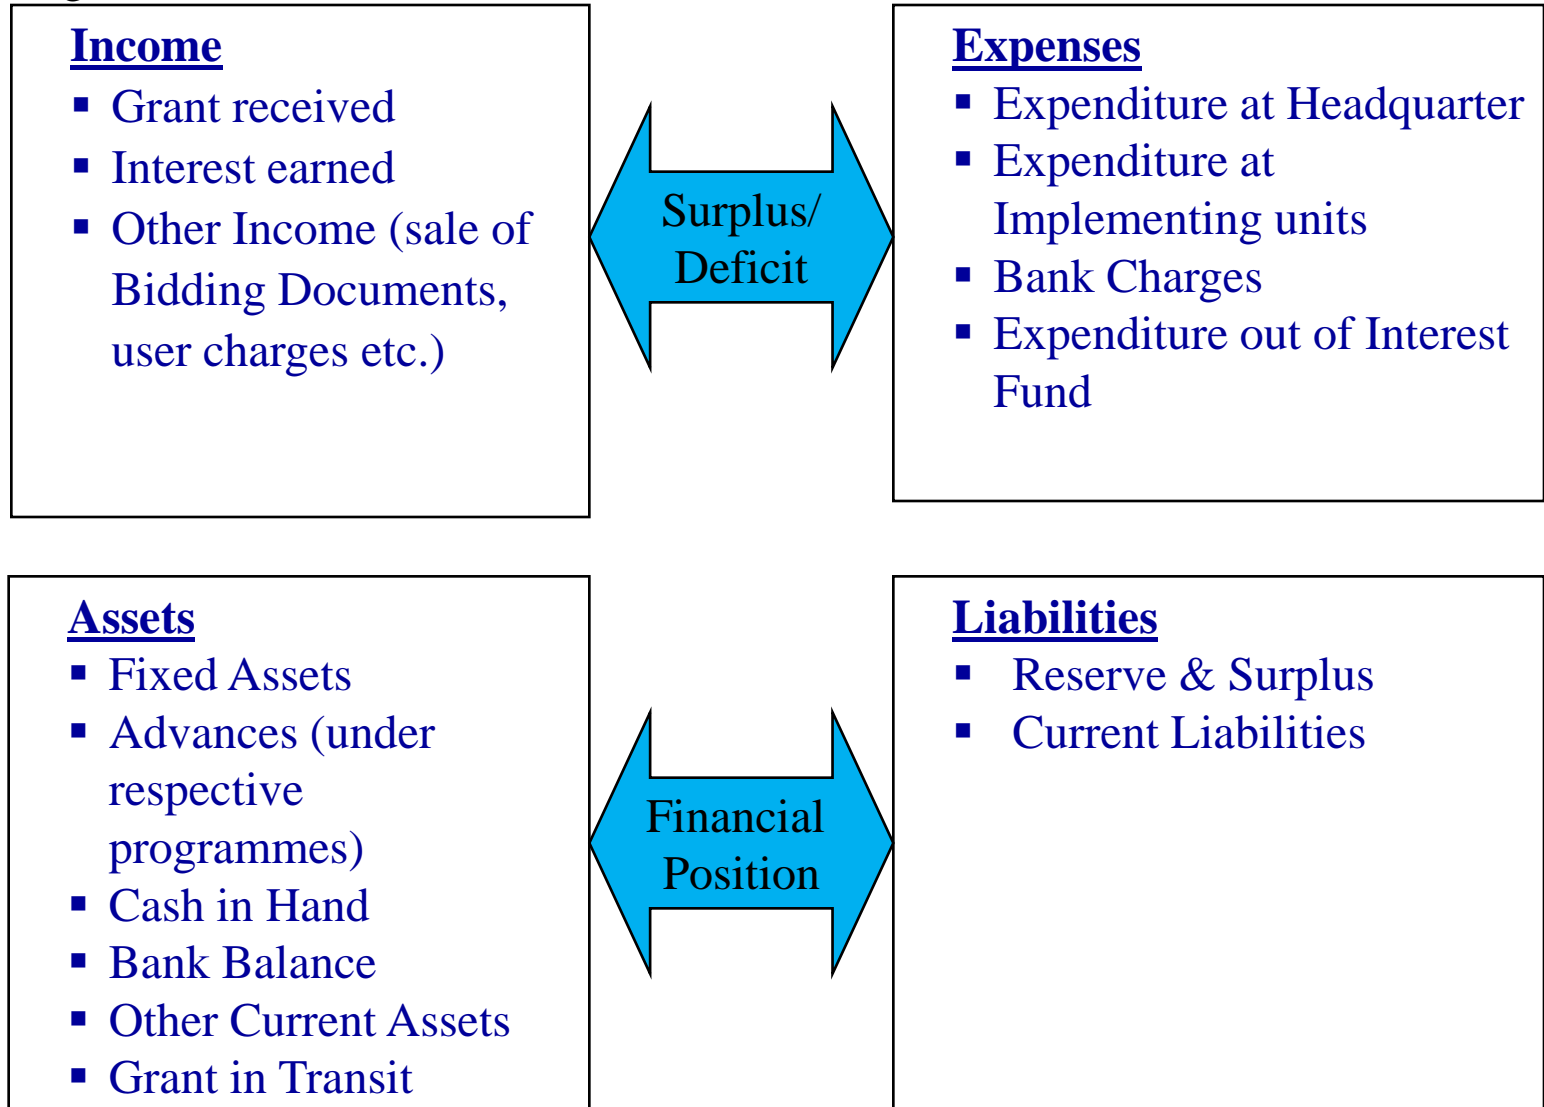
Income
- Grant received
- Interest earned
- Other Income (sale of Bidding Documents, user charges etc.)

Surplus/ Deficit

Expenses
- Expenditure at Headquarter
- Expenditure at Implementing units
- Bank Charges
- Expenditure out of Interest Fund

Assets
- Fixed Assets
- Advances (under respective programmes)
- Cash in Hand
- Bank Balance
- Other Current Assets
- Grant in Transit

Financial Position

Liabilities
- Reserve & Surplus
- Current Liabilities